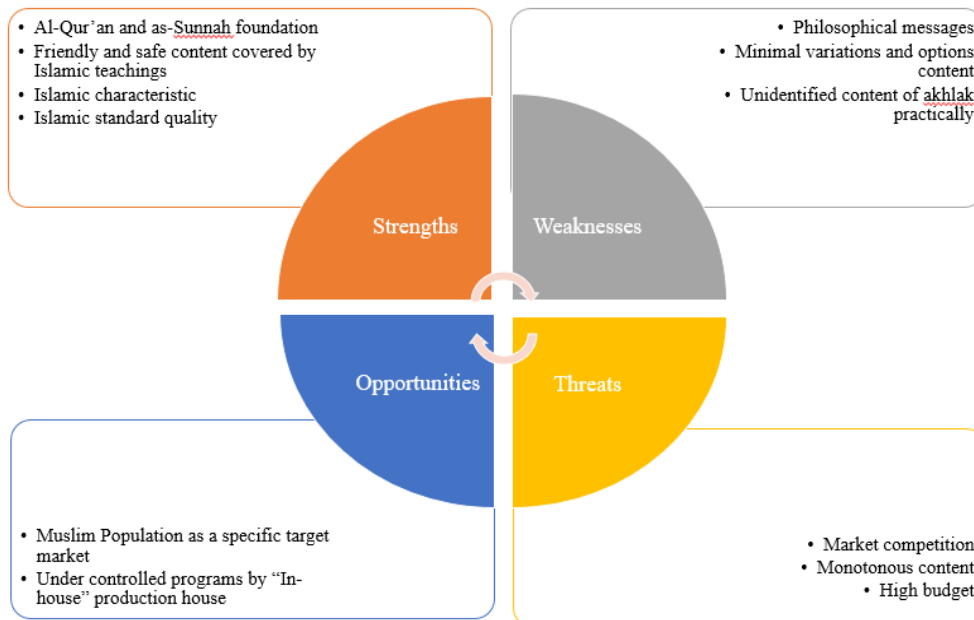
• Al-Qur'an and as-Sunnah foundation
• Friendly and safe content covered by Islamic teachings
• Islamic characteristic
• Islamic standard quality

• Philosophical messages
• Minimal variations and options content
• Unidentified content of akhlak practically

Strengths

Weaknesses

Opportunities

Threats

• Muslim Population as a specific target market
• Under controlled programs by "In-house" production house

• Market competition
• Monotonous content
• High budget